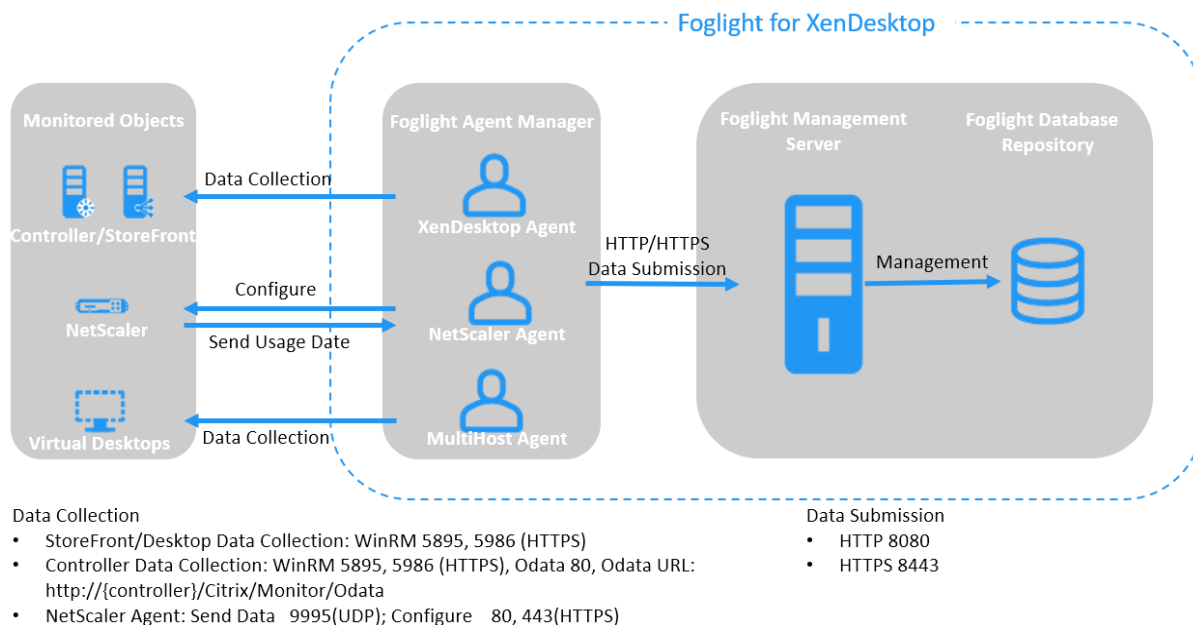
Foglight for XenDesktop

Monitored Objects

Controller/StoreFront

NetScaler

Virtual Desktops

Data Collection

Configure

Send Usage Date

Data Collection

Foglight Agent Manager

XenDesktop Agent

NetScaler Agent

MultiHost Agent

HTTP/HTTPS
Data Submission

Foglight Management Server

Foglight Database Repository

Management

Data Collection
• StoreFront/Desktop Data Collection: WinRM 5895, 5986 (HTTPS)
• Controller Data Collection: WinRM 5895, 5986 (HTTPS), Odata 80, Odata URL: http://{controller}/Citrix/Monitor/Odata
• NetScaler Agent: Send Data 9995(UDP); Configure 80, 443(HTTPS)

Data Submission
• HTTP 8080
• HTTPS 8443